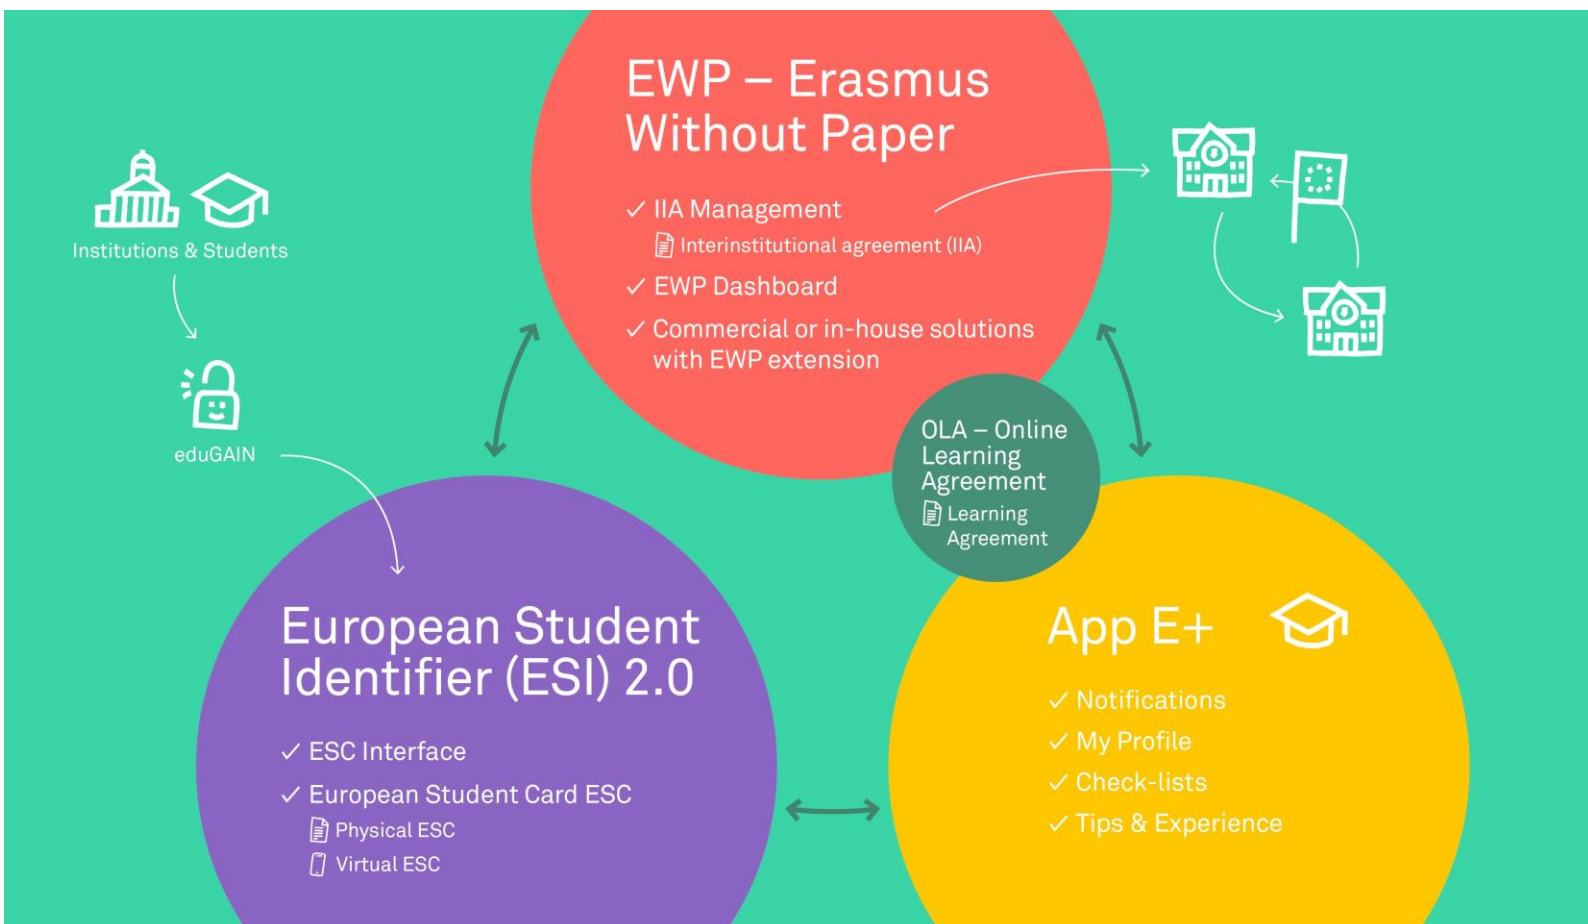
Institutions & Students

eduGAIN

EWP – Erasmus Without Paper

✓ IIA Management
Interinstitutional agreement (IIA)
✓ EWP Dashboard
✓ Commercial or in-house solutions with EWP extension

OLA – Online Learning Agreement
Learning Agreement

European Student Identifier (ESI) 2.0

✓ ESC Interface
✓ European Student Card ESC
Physical ESC
Virtual ESC

App E+

✓ Notifications
✓ My Profile
✓ Check-lists
✓ Tips & Experience